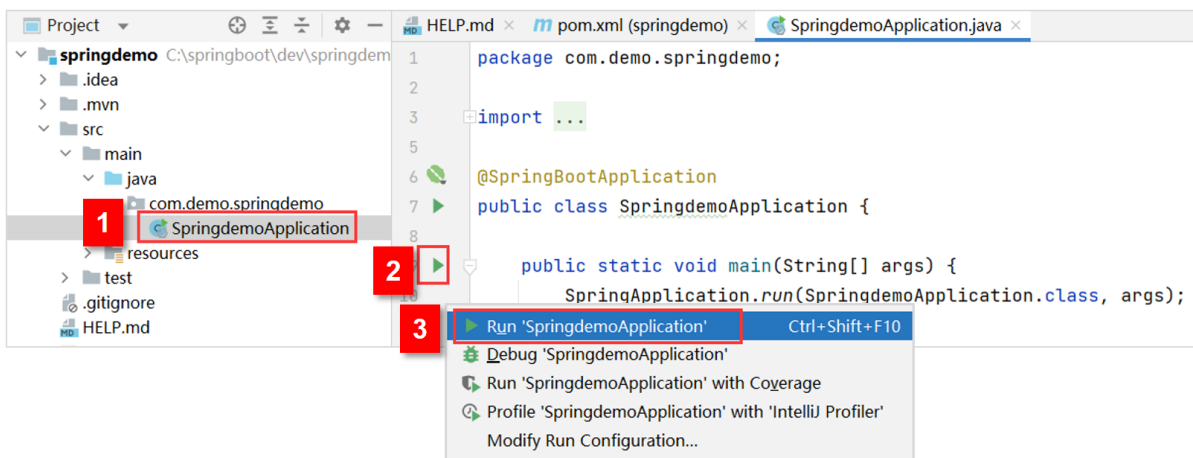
Project
springdemo C:\springboot\dev\springdem
.idea
.mvn
src
main
java
com.demo.springdemo
1
SpringdemoApplication
resources
test
.gitignore
HELP.md

HELP.md ×
pom.xml (springdemo) ×
SpringdemoApplication.java ×

1 package com.demo.springdemo;
2
3 import ...
4
5
6 @SpringBootApplication
7 public class SpringdemoApplication {
8
2
9 public static void main(String[] args) {
10 SpringApplication.run(SpringdemoApplication.class, args);

3
Run 'SpringdemoApplication' Ctrl+Shift+F10
Debug 'SpringdemoApplication'
Run 'SpringdemoApplication' with Coverage
Profile 'SpringdemoApplication' with 'IntelliJ Profiler'
Modify Run Configuration...